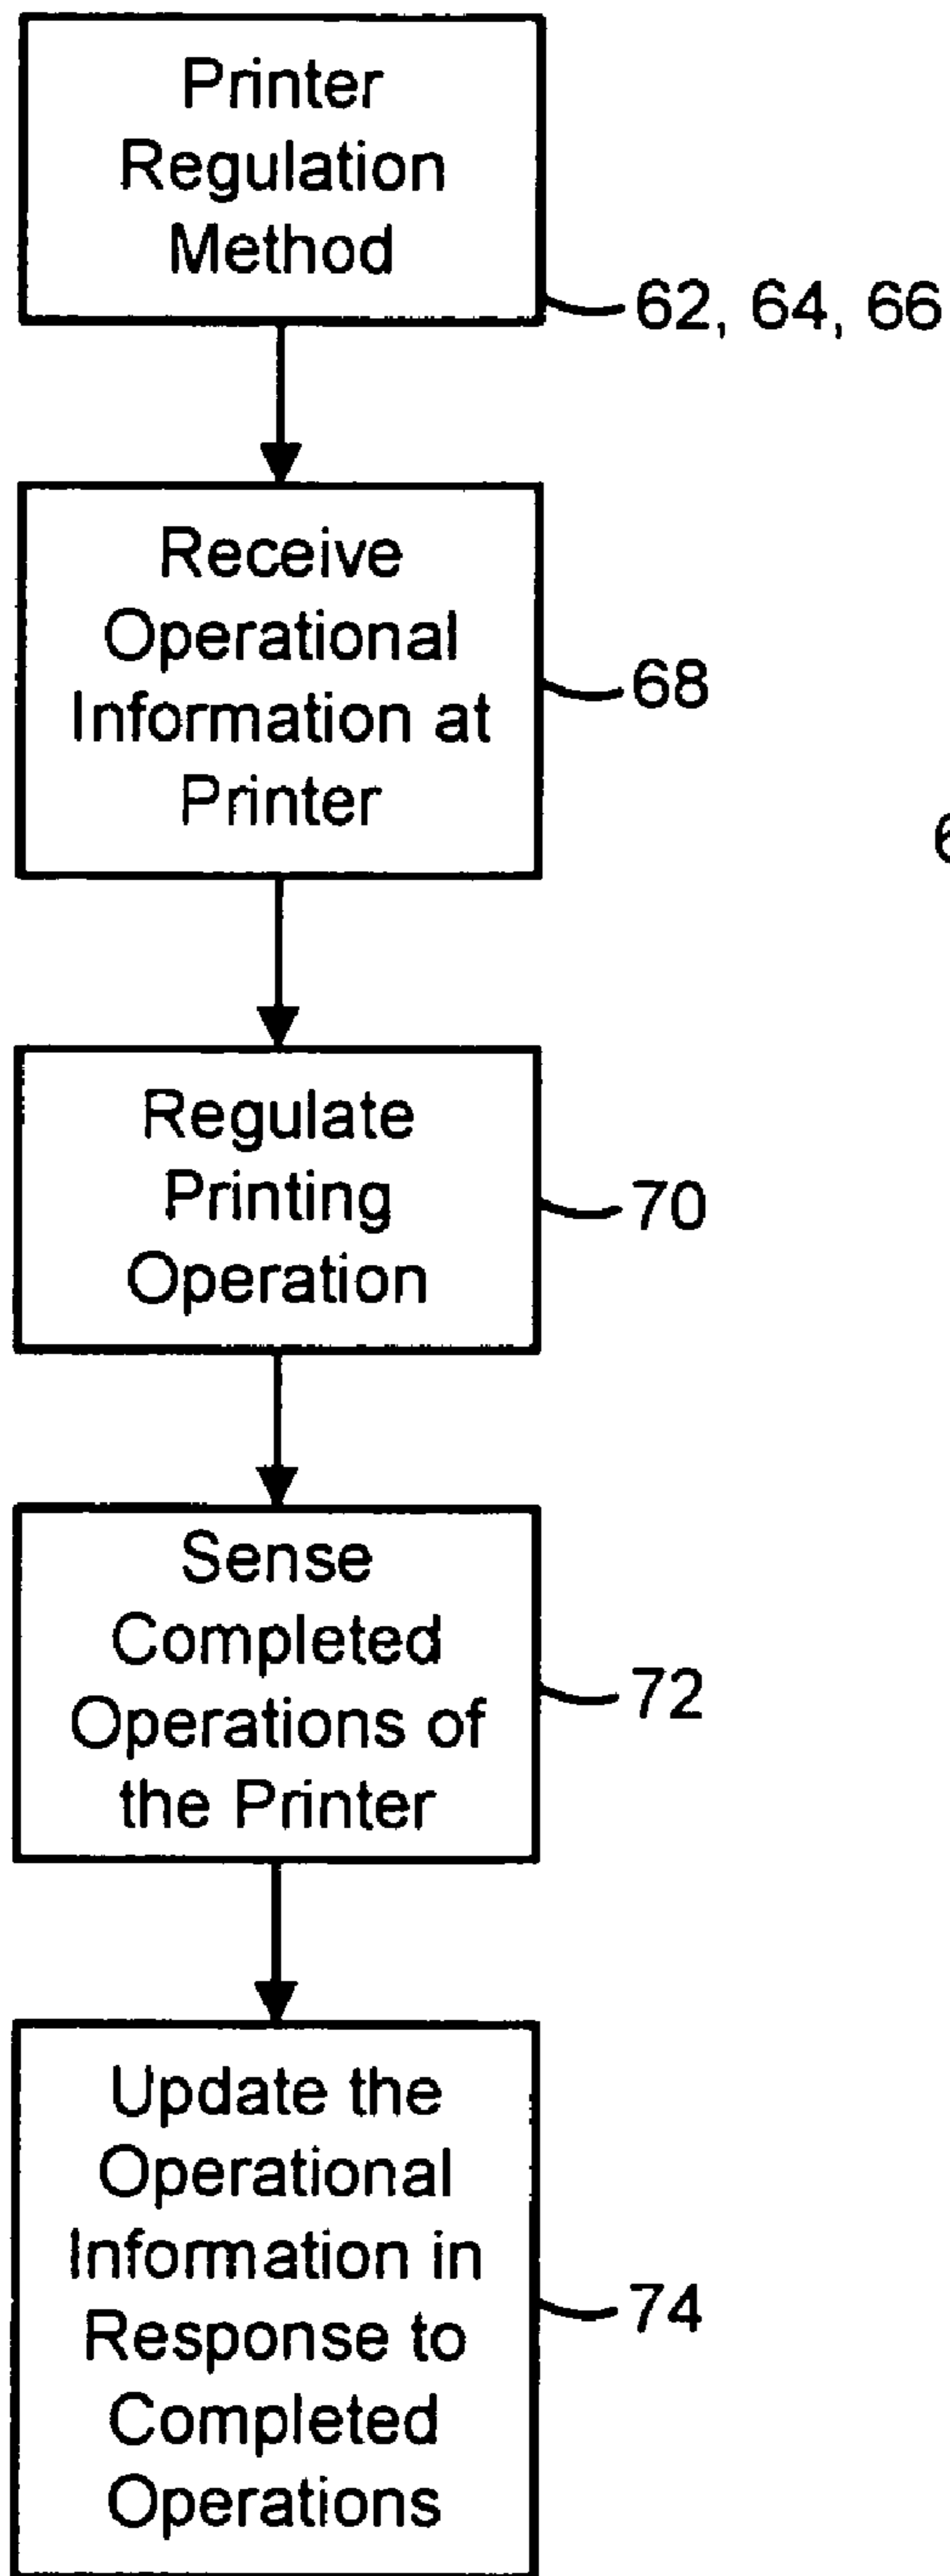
Printer Regulation Method

62, 64, 66

Receive Operational Information at Printer

68

6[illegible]

Regulate Printing Operation

70

Sense Completed Operations of the Printer

72

Update the Operational Information in Response to Completed Operations

74